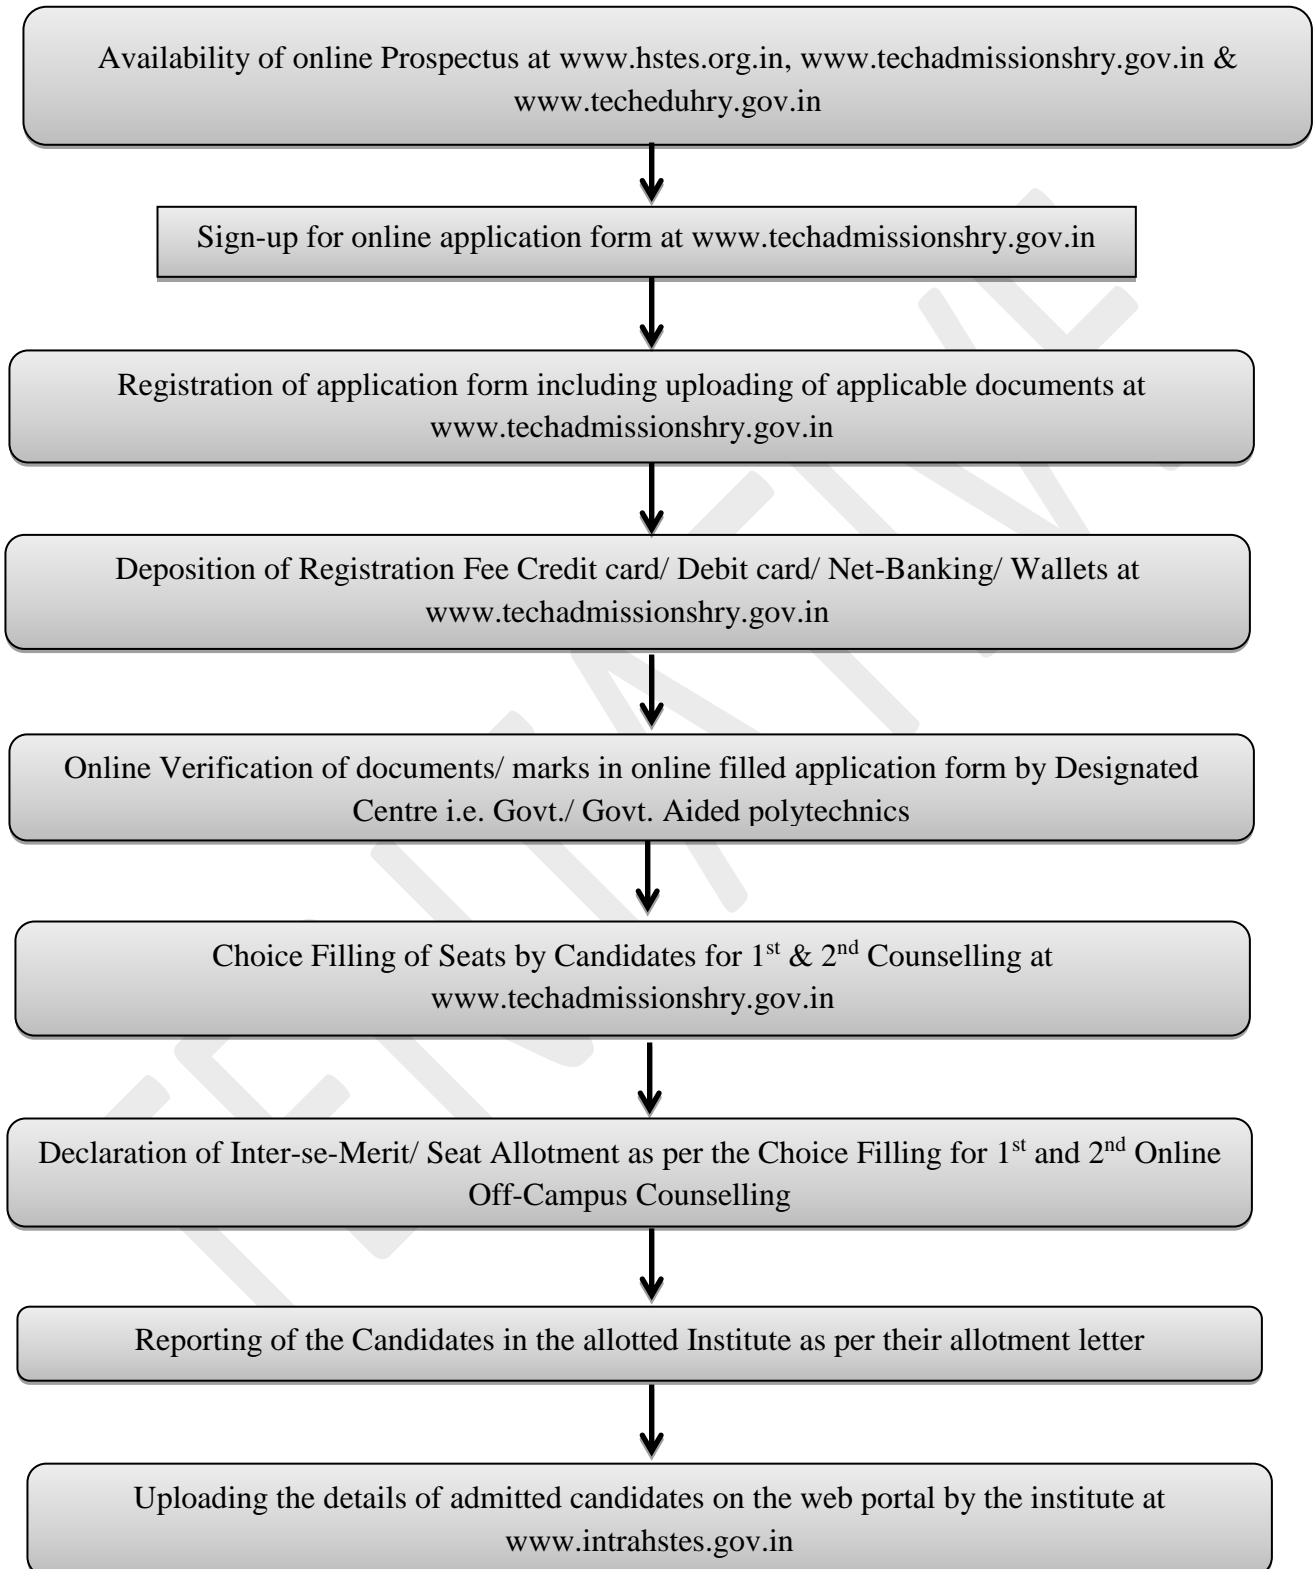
Availability of online Prospectus at www.hstes.org.in, www.techadmissionshry.gov.in & www.techeduhry.gov.in

Sign-up for online application form at www.techadmissionshry.gov.in

Registration of application form including uploading of applicable documents at www.techadmissionshry.gov.in

Deposition of Registration Fee Credit card/ Debit card/ Net-Banking/ Wallets at www.techadmissionshry.gov.in

Online Verification of documents/ marks in online filled application form by Designated Centre i.e. Govt./ Govt. Aided polytechnics

Choice Filling of Seats by Candidates for 1$^{st}$ & 2$^{nd}$ Counselling at www.techadmissionshry.gov.in

Declaration of Inter-se-Merit/ Seat Allotment as per the Choice Filling for 1$^{st}$ and 2$^{nd}$ Online Off-Campus Counselling

Reporting of the Candidates in the allotted Institute as per their allotment letter

Uploading the details of admitted candidates on the web portal by the institute at www.intrahstes.gov.in